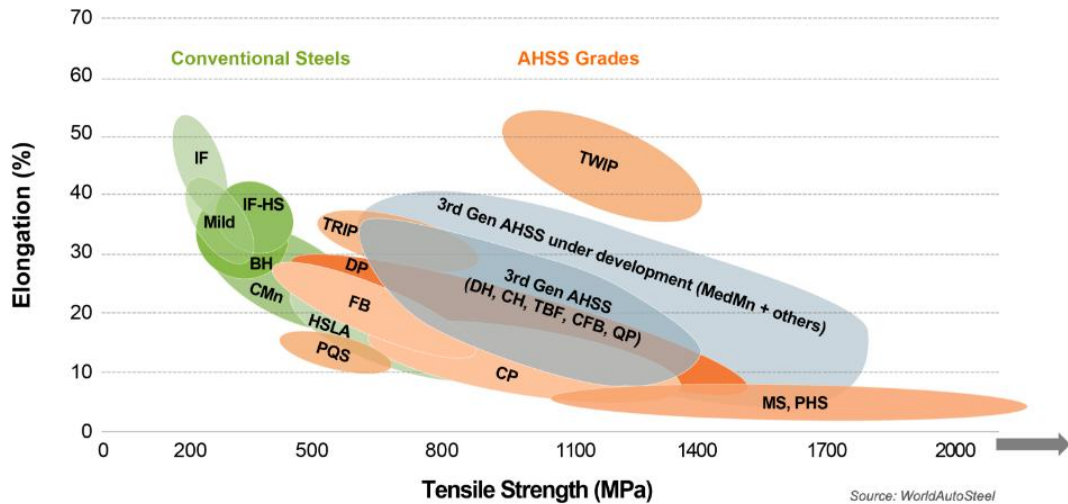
Conventional Steels

AHSS Grades

Elongation (%)

70
60
50
40
30
20
10
0

IF
IF-HS
Mild
BH
CMn
HSLA
PQS
TRIP
DP
FB
CP
TWIP
3rd Gen AHSS under development (MedMn + others)
3rd Gen AHSS (DH, CH, TBF, CFB, QP)
MS, PHS

0 200 500 800 1100 1400 1700 2000

Tensile Strength (MPa)

Source: WorldAutoSteel